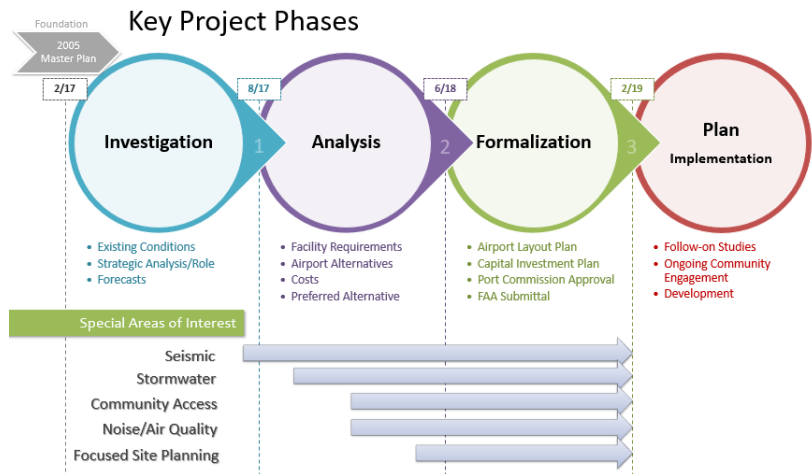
Foundation

2005 Master Plan

Key Project Phases

2/17

8/17

6/18

2/19

Investigation

1

Analysis

2

Formalization

3

Plan

Implementation

- Existing Conditions
- Strategic Analysis/Role
- Forecasts

- Facility Requirements
- Airport Alternatives
- Costs
- Preferred Alternative

- Airport Layout Plan
- Capital Investment Plan
- Port Commission Approval
- FAA Submittal

- Follow-on Studies
- Ongoing Community Engagement
- Development

Special Areas of Interest

Seismic

Stormwater

Community Access

Noise/Air Quality

Focused Site Planning